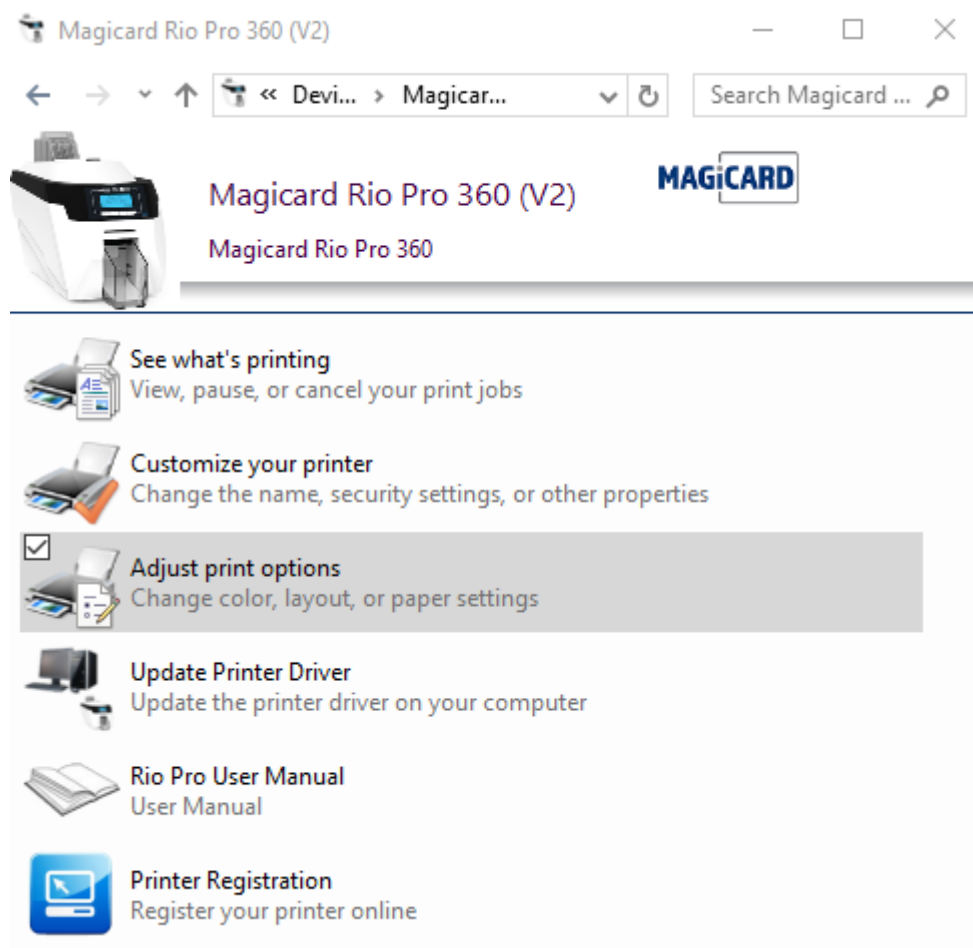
Magicard Rio Pro 360 (V2)

« Devi... › Magicar...

Search Magicard ...

Magicard Rio Pro 360 (V2)

MAGICARD

Magicard Rio Pro 360

See what's printing
View, pause, or cancel your print jobs

Customize your printer
Change the name, security settings, or other properties

Adjust print options
Change color, layout, or paper settings

Update Printer Driver
Update the printer driver on your computer

Rio Pro User Manual
User Manual

Printer Registration
Register your printer online